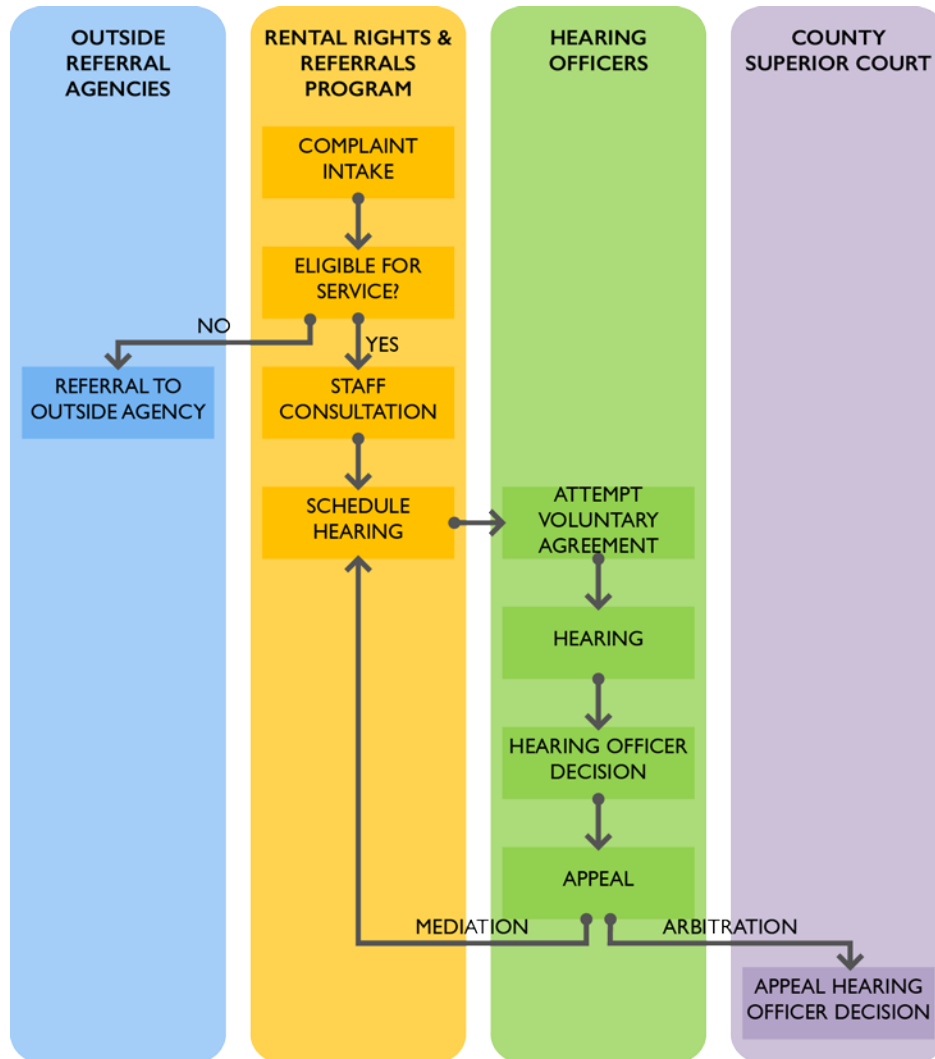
OUTSIDE REFERRAL AGENCIES

RENTAL RIGHTS & REFERRALS PROGRAM

HEARING OFFICERS

COUNTY SUPERIOR COURT

COMPLAINT INTAKE

ELIGIBLE FOR SERVICE?

NO

YES

REFERRAL TO OUTSIDE AGENCY

STAFF CONSULTATION

SCHEDULE HEARING

ATTEMPT VOLUNTARY AGREEMENT

HEARING

HEARING OFFICER DECISION

APPEAL

MEDIATION

ARBITRATION

APPEAL HEARING OFFICER DECISION